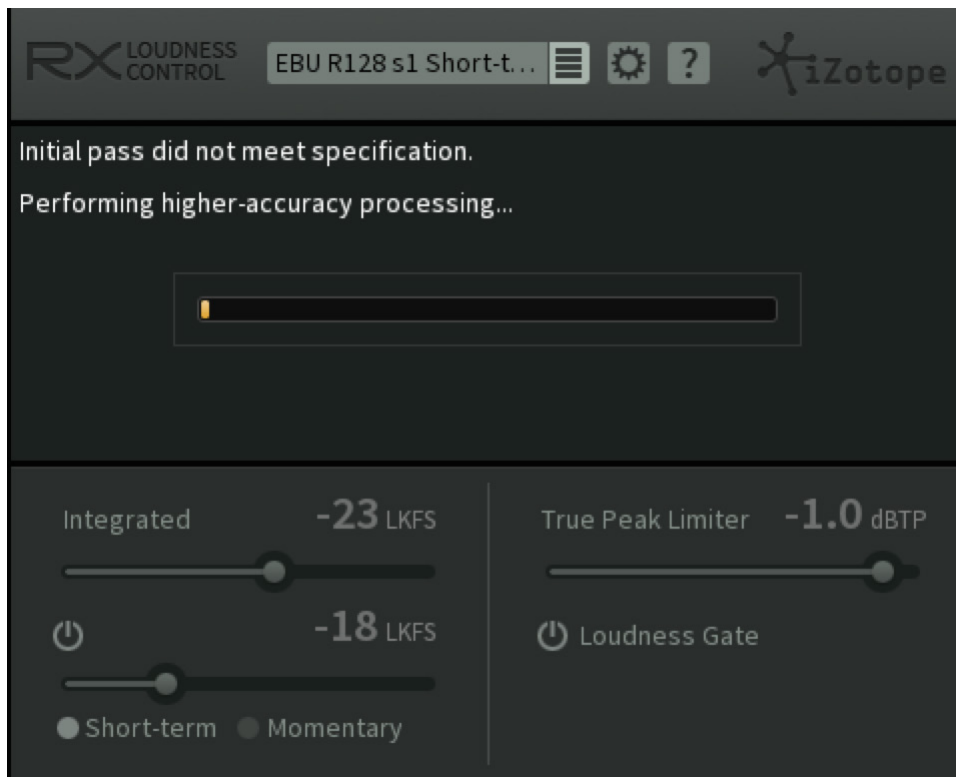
RX LOUDNESS CONTROL EBU R128 s1 Short-t... ? iZotope

Initial pass did not meet specification.

Performing higher-accuracy processing...

Integrated -23 LKFS

-18 LKFS

Short-term Momentary

True Peak Limiter -1.0 dBTP

Loudness Gate